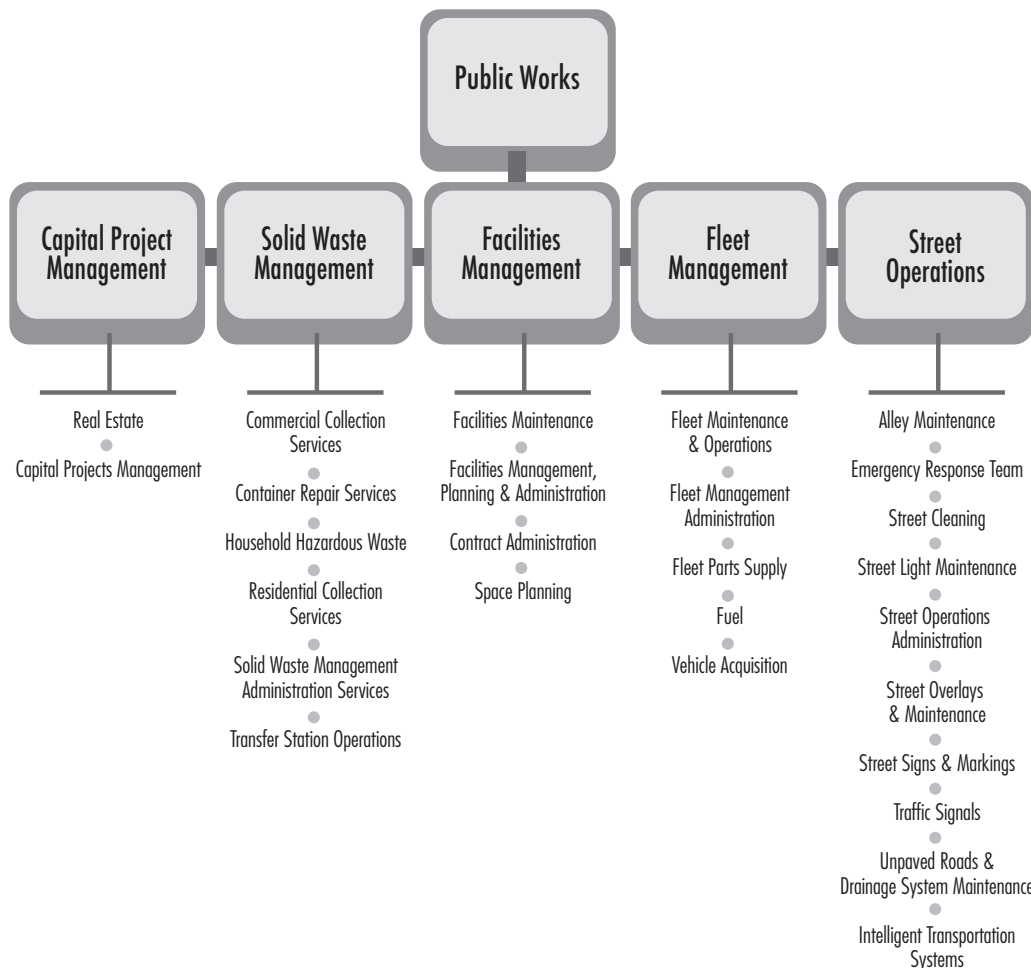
Public Works

Capital Project Management

Real Estate

Capital Projects Management

Solid Waste Management

Commercial Collection Services

Container Repair Services

Household Hazardous Waste

Residential Collection Services

Solid Waste Management Administration Services

Transfer Station Operations

Facilities Management

Facilities Maintenance

Facilities Management, Planning & Administration

Contract Administration

Space Planning

Fleet Management

Fleet Maintenance & Operations

Fleet Management Administration

Fleet Parts Supply

Fuel

Vehicle Acquisition

Street Operations

Alley Maintenance

Emergency Response Team

Street Cleaning

Street Light Maintenance

Street Operations Administration

Street Overlays & Maintenance

Street Signs & Markings

Traffic Signals

Unpaved Roads & Drainage System Maintenance

Intelligent Transportation Systems